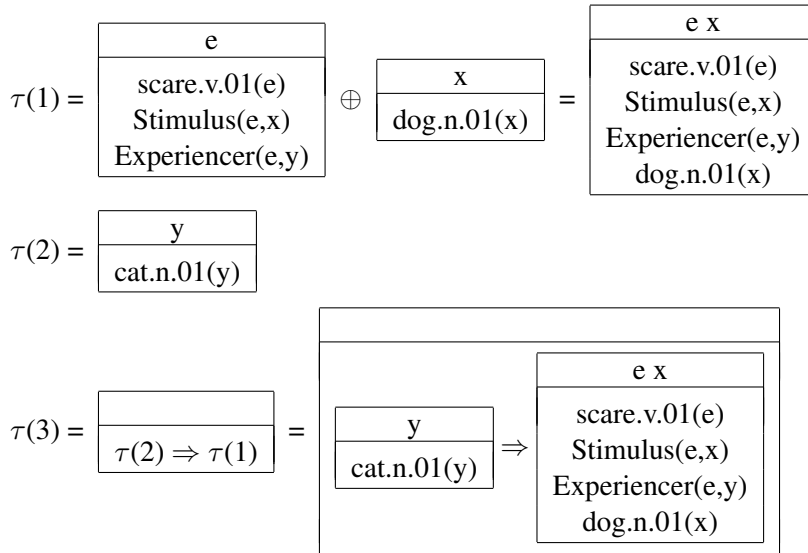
$\tau(1)$ =

| e |
|---|
| scare.v.01(e) Stimulus(e,x) Experiencer(e,y) |

$\oplus$

| x |
|---|
| dog.n.01(x) |

=

| e x |
|---|
| scare.v.01(e) Stimulus(e,x) Experiencer(e,y) dog.n.01(x) |

$\tau(2)$ =

| y |
|---|
| cat.n.01(y) |

$\tau(3)$ =

| |
|---|
| $\tau(2) \Rightarrow \tau(1)$ |

=

| y |
|---|
| cat.n.01(y) |

$\Rightarrow$

| e x |
|---|
| scare.v.01(e) Stimulus(e,x) Experiencer(e,y) dog.n.01(x) |